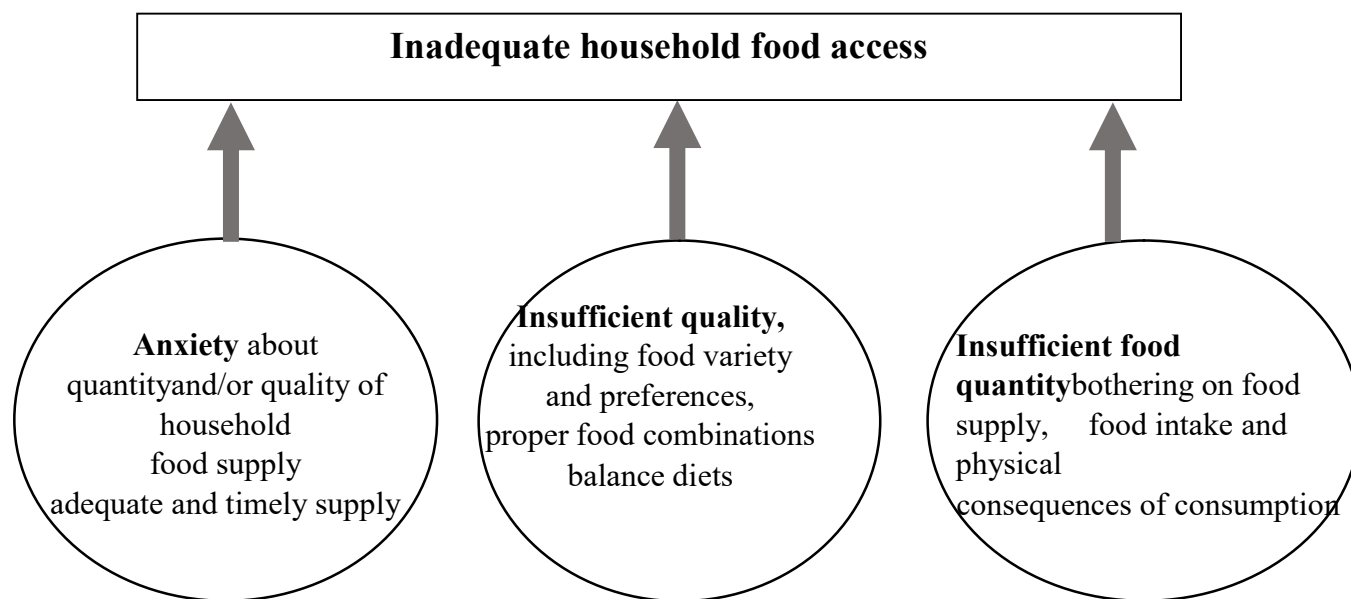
**Inadequate household food access**

**Anxiety** about quantityand/or quality of household food supply adequate and timely supply

**Insufficient quality,** including food variety and preferences, proper food combinations balance diets

**Insufficient food quantity**bothering on food supply, food intake and physical consequences of consumption